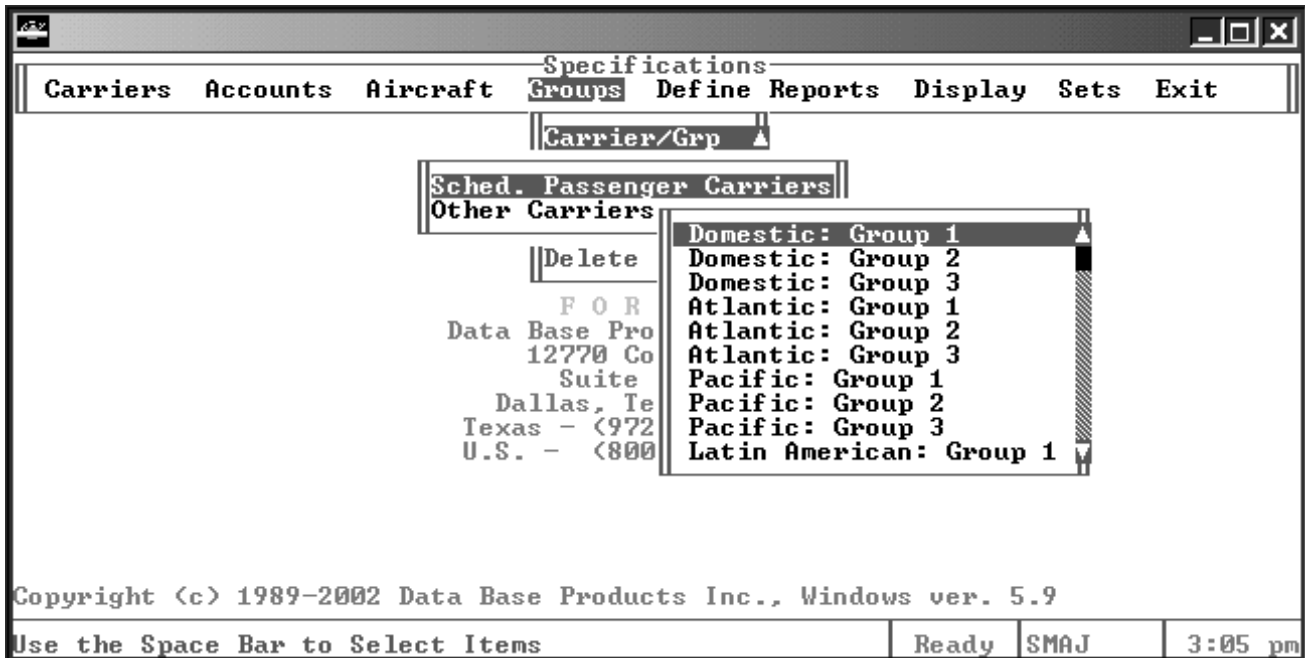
Specifications

Carriers Accounts Aircraft Groups Define Reports Display Sets Exit

Carrier/Grp

Sched. Passenger Carriers
Other Carriers

Delete

F O R
Data Base Pro
12770 Co
Suite
Dallas, Te
Texas – (972
U.S. – (800

Domestic: Group 1
Domestic: Group 2
Domestic: Group 3
Atlantic: Group 1
Atlantic: Group 2
Atlantic: Group 3
Pacific: Group 1
Pacific: Group 2
Pacific: Group 3
Latin American: Group 1

Copyright (c) 1989-2002 Data Base Products Inc., Windows ver. 5.9

Use the Space Bar to Select Items | Ready | SMAJ | 3:05 pm